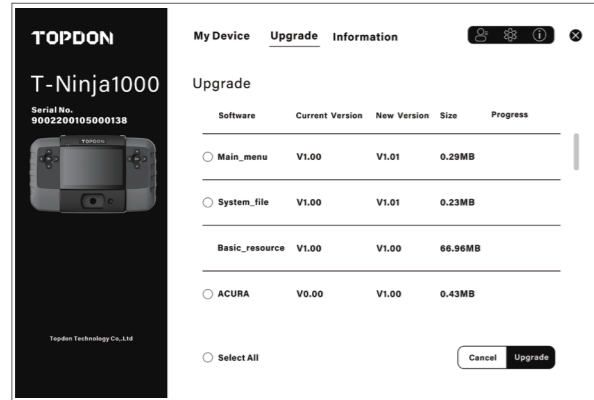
TOPDON

T-Ninja1000

Serial No.
9002200105000138

TOPDON

Topdon Technology Co.,Ltd

My Device Upgrade Information

Upgrade

| Software | Current Version | New Version | Size | Progress |
|---|---|---|---|---|
| Main_menu | V1.00 | V1.01 | 0.29MB | |
| System_file | V1.00 | V1.01 | 0.23MB | |
| Basic_resource | V1.00 | V1.00 | 66.96MB | |
| ACURA | V0.00 | V1.00 | 0.43MB | |

Select All

Cancel Upgrade